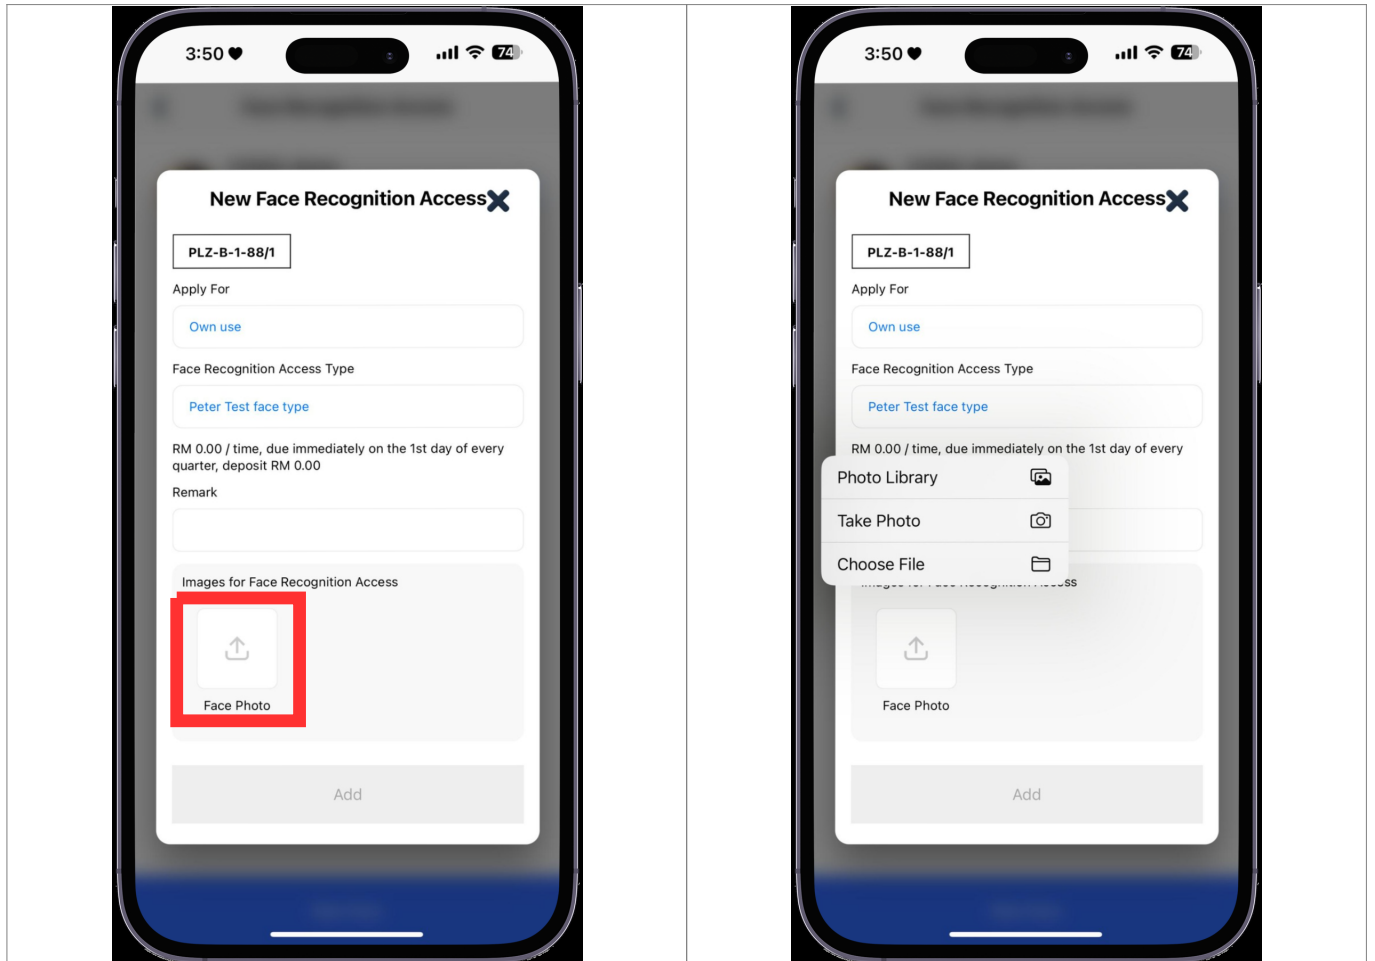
3:50 74

New Face Recognition Access

PLZ-B-1-88/1

Apply For

Own use

Face Recognition Access Type

Peter Test face type

RM 0.00 / time, due immediately on the 1st day of every quarter, deposit RM 0.00

Remark

Images for Face Recognition Access

Face Photo

Add

3:50 74

New Face Recognition Access

PLZ-B-1-88/1

Apply For

Own use

Face Recognition Access Type

Peter Test face type

RM 0.00 / time, due immediately on the 1st day of every

Photo Library

Take Photo

Choose File

Face Photo

Add